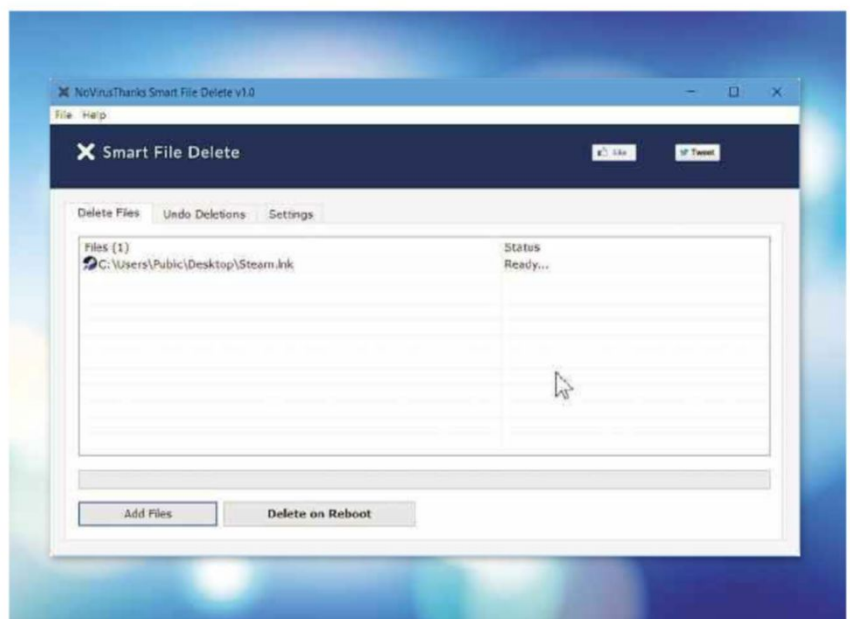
NoVirusThanks Smart File Delete v1.0

File Help

Smart File Delete

Like

Tweet

Delete Files Undo Deletions Settings

| Files (1) | Status |
|---|---|
| C:\Users\Public\Desktop\Steam.lnk | Ready... |

Add Files

Delete on Reboot